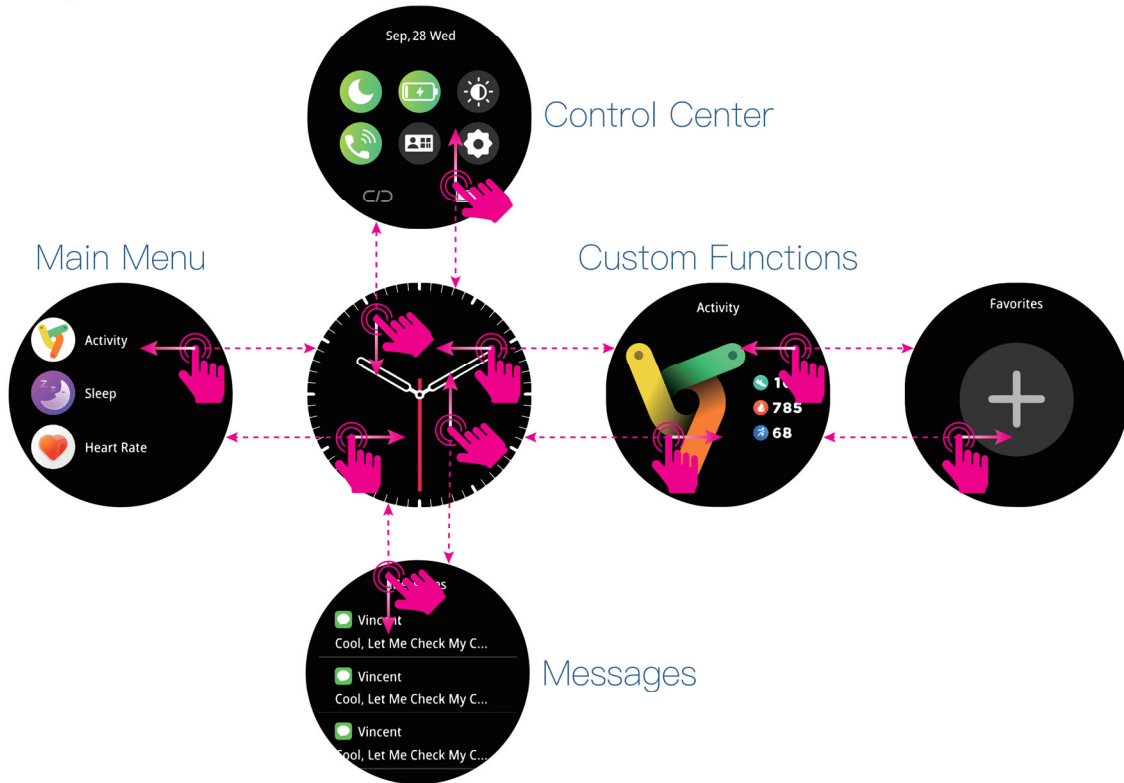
Sep, 28 Wed

Control Center

Main Menu

Custom Functions

Activity

Sleep

Heart Rate

Activity

10

785

68

Favorites

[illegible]s

Vincent

Cool, Let Me Check My C...

Vincent

Cool, Let Me Check My C...

Vincent

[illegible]ool, Let Me Check My C...

Messages